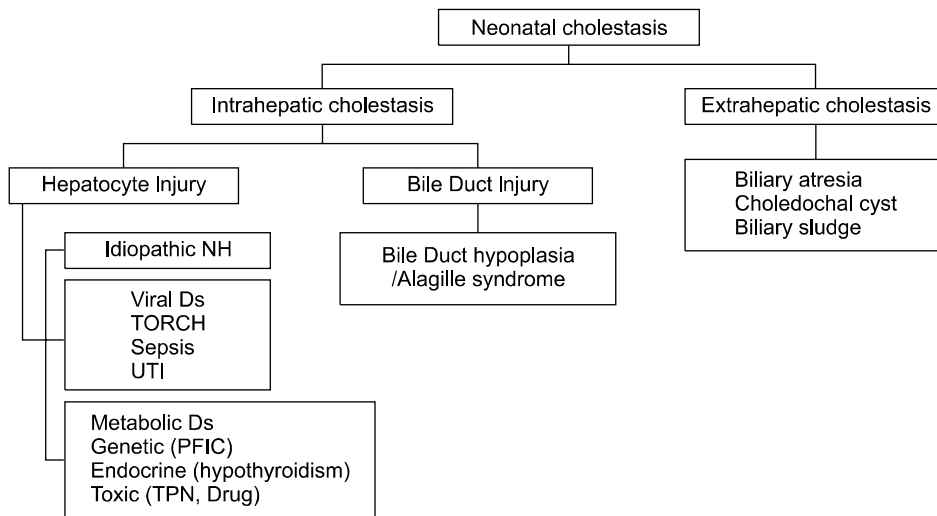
Neonatal cholestasis

Intrahepatic cholestasis

Extrahepatic cholestasis

Hepatocyte Injury

Bile Duct Injury

Biliary atresia
Choledochal cyst
Biliary sludge

Idiopathic NH

Bile Duct hypoplasia /Alagille syndrome

Viral Ds
TORCH
Sepsis
UTI

Metabolic Ds
Genetic (PFIC)
Endocrine (hypothyroidism)
Toxic (TPN, Drug)